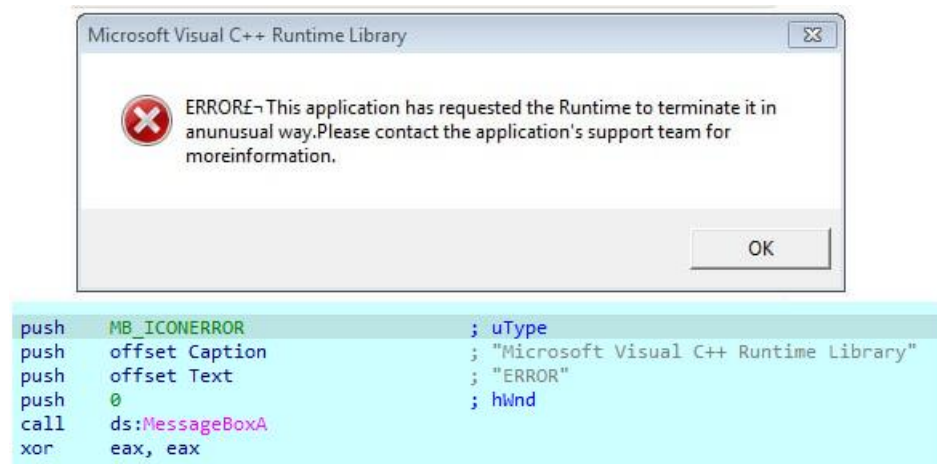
Microsoft Visual C++ Runtime Library

ERROR£¬This application has requested the Runtime to terminate it in anunusual way.Please contact the application's support team for moreinformation.

OK

```
push    MB_ICONERROR                ; uType
push    offset Caption              ; "Microsoft Visual C++ Runtime Library"
push    offset Text                 ; "ERROR"
push    0                           ; hWnd
call    ds:MessageBoxA
xor     eax, eax
```